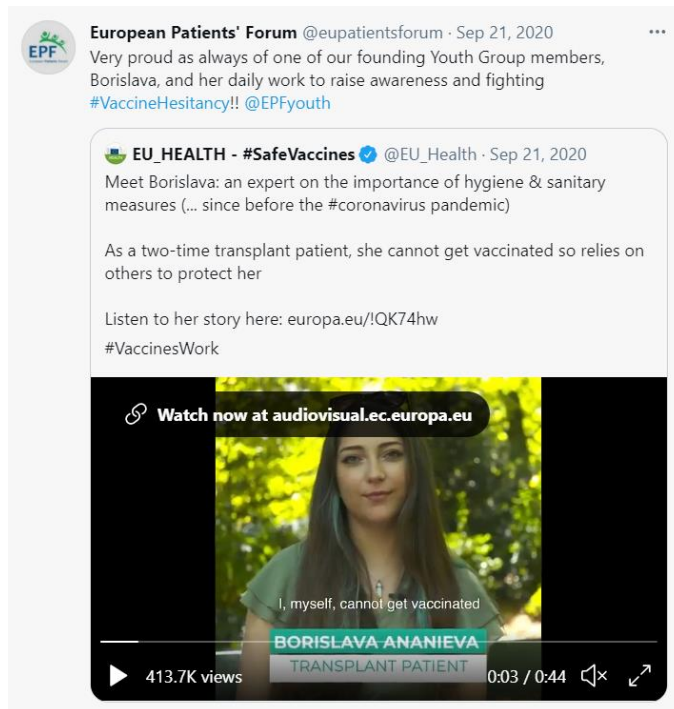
EPF

European Patients' Forum @eupatientsforum · Sep 21, 2020
Very proud as always of one of our founding Youth Group members, Borislava, and her daily work to raise awareness and fighting #VaccineHesitancy!! @EPFyouth

EU_HEALTH - #SafeVaccines @EU_Health · Sep 21, 2020
Meet Borislava: an expert on the importance of hygiene & sanitary measures (... since before the #coronavirus pandemic)

As a two-time transplant patient, she cannot get vaccinated so relies on others to protect her

Listen to her story here: europa.eu/!QK74hw
#VaccinesWork

Watch now at audiovisual.ec.europa.eu

I, myself, cannot get vaccinated

BORISLAVA ANANIEVA
TRANSPLANT PATIENT

413.7K views 0:03 / 0:44